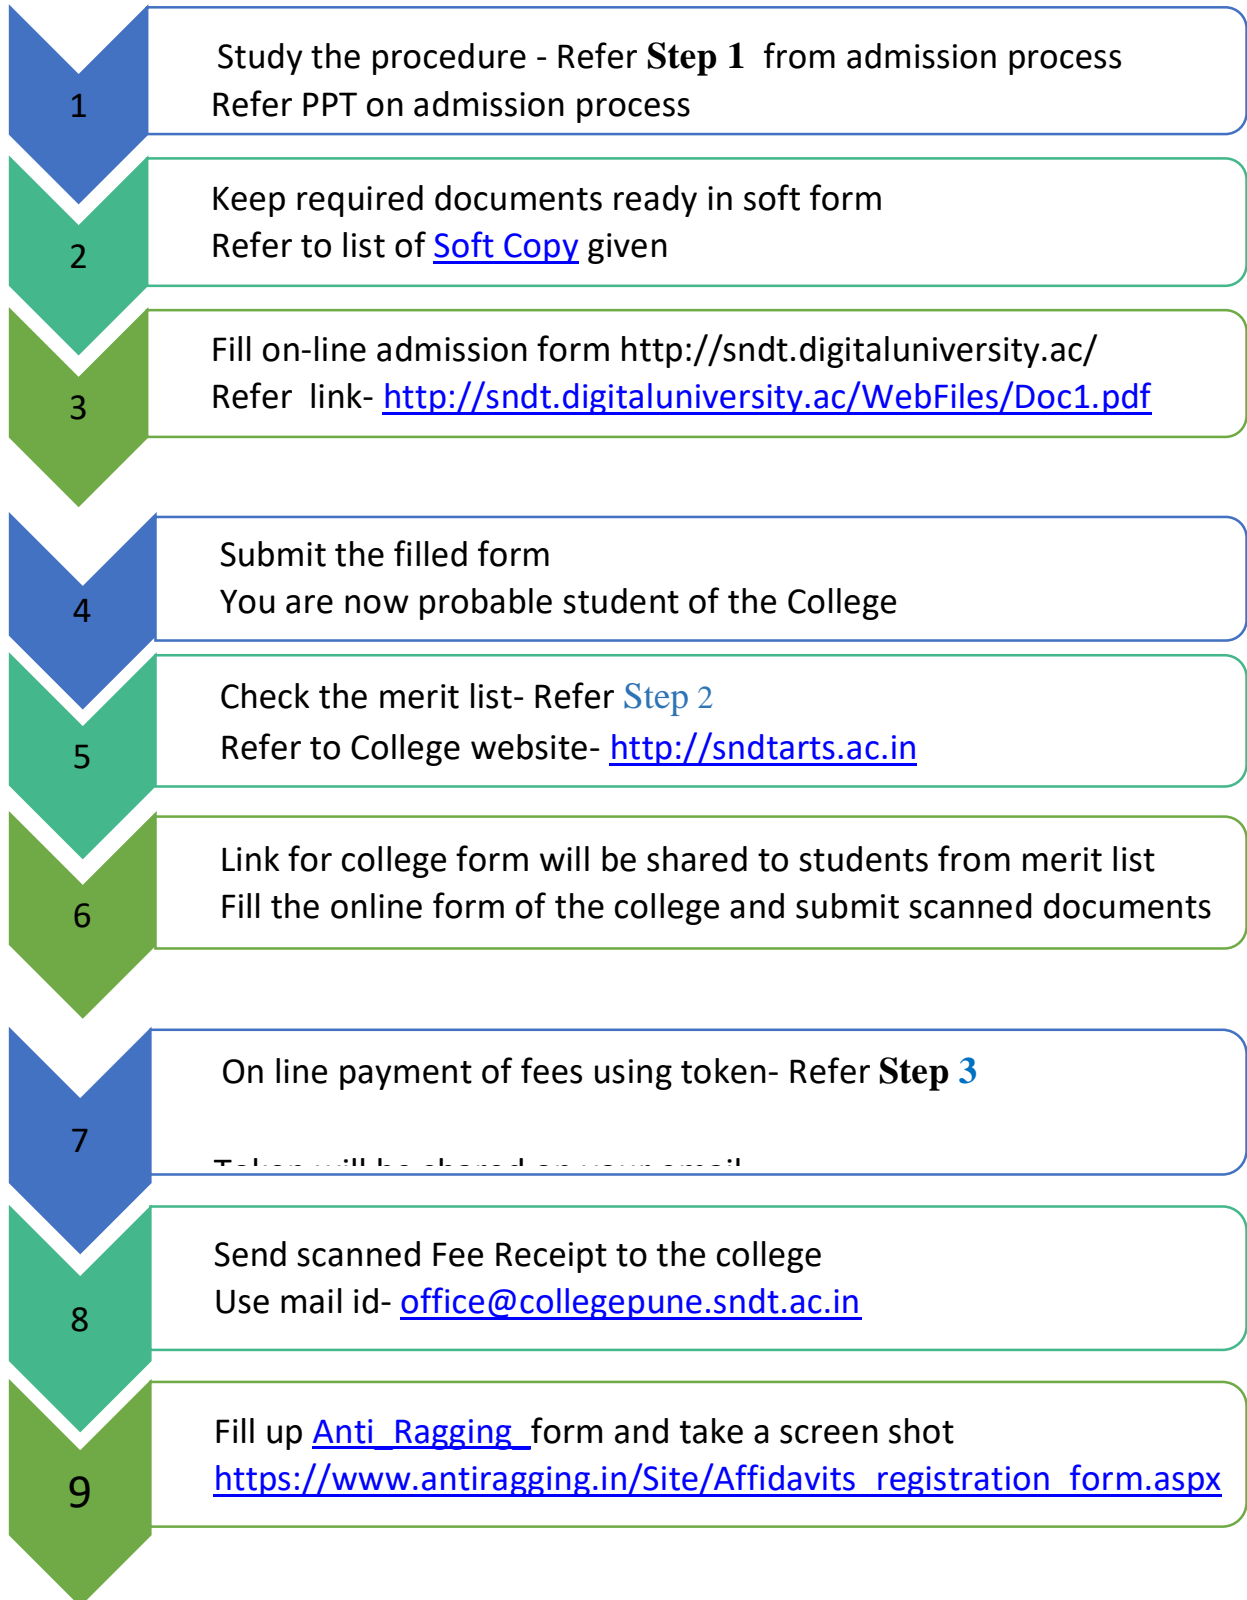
1

Study the procedure - Refer **Step 1** from admission process
Refer PPT on admission process

2

Keep required documents ready in soft form
Refer to list of Soft Copy given

3

Fill on-line admission form http://sndt.digitaluniversity.ac/
Refer link- http://sndt.digitaluniversity.ac/WebFiles/Doc1.pdf

4

Submit the filled form
You are now probable student of the College

5

Check the merit list- Refer Step 2
Refer to College website- http://sndtarts.ac.in

6

Link for college form will be shared to students from merit list
Fill the online form of the college and submit scanned documents

7

On line payment of fees using token- Refer **Step 3**

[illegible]

8

Send scanned Fee Receipt to the college
Use mail id- office@collegepune.sndt.ac.in

9

Fill up Anti_Ragging_form and take a screen shot
https://www.antiragging.in/Site/Affidavits_registration_form.aspx